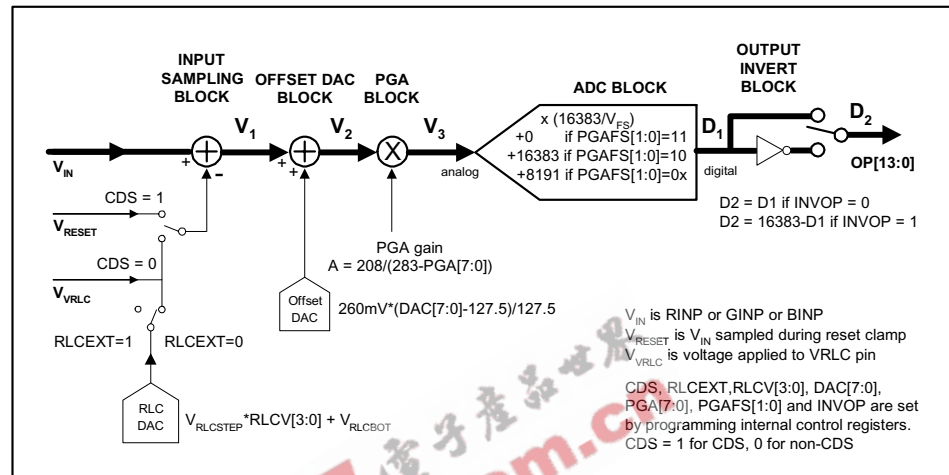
INPUT SAMPLING BLOCK

OFFSET DAC BLOCK

PGA BLOCK

ADC BLOCK

OUTPUT INVERT BLOCK

$V_1$

$V_2$

$V_3$

$V_{IN}$

+

-

+

+

analog

x (16383/$V_{FS}$)
+0 if PGAFS[1:0]=11
+16383 if PGAFS[1:0]=10
+8191 if PGAFS[1:0]=0x

$D_1$

digital

$D_2$

OP[13:0]

D2 = D1 if INVOP = 0
D2 = 16383-D1 if INVOP = 1

CDS = 1

$V_{RESET}$

CDS = 0

$V_{VRLC}$

RLCEXT=1 RLCEXT=0

PGA gain
A = 208/(283-PGA[7:0])

Offset DAC

260mV*(DAC[7:0]-127.5)/127.5

RLC DAC

$V_{RLCSTEP}$*RLCV[3:0] + $V_{RLCBOT}$

$V_{IN}$ is RINP or GINP or BINP
$V_{RESET}$ is $V_{IN}$ sampled during reset clamp
$V_{VRLC}$ is voltage applied to VRLC pin

CDS, RLCEXT,RLCV[3:0], DAC[7:0], PGA[7:0], PGAFS[1:0] and INVOP are set by programming internal control registers.
CDS = 1 for CDS, 0 for non-CDS